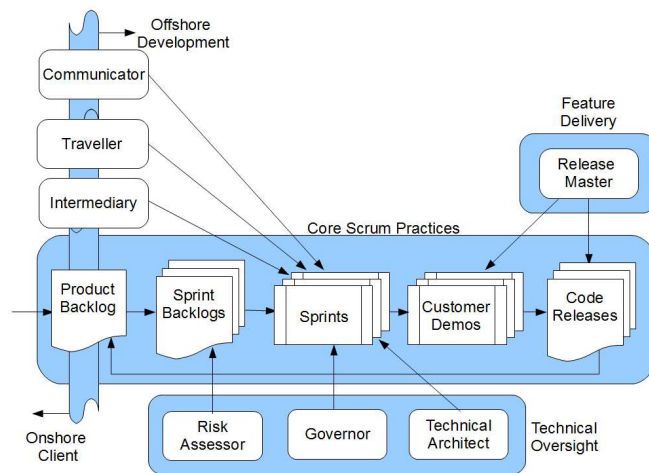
Offshore Development

Communicator

Traveller

Intermediary

Feature Delivery

Release Master

Core Scrum Practices

Product Backlog

Sprint Backlogs

Sprints

Customer Demos

Code Releases

Risk Assessor

Governor

Technical Architect

Technical Oversight

Onshore Client